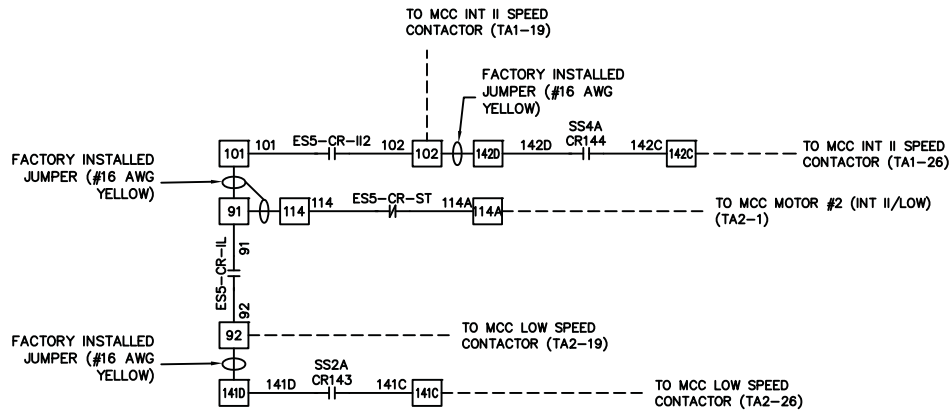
TO MCC INT II SPEED CONTACTOR (TA1–19)

FACTORY INSTALLED JUMPER (#16 AWG YELLOW)

101
101
ES5–CR–II2
102
102
142D
142D
SS4A
CR144
142C
142C
TO MCC INT II SPEED CONTACTOR (TA1–26)

FACTORY INSTALLED JUMPER (#16 AWG YELLOW)

91
114
114
ES5–CR–ST
114A
114A
TO MCC MOTOR #2 (INT II/LOW) (TA2–1)

91
ES5–CR–IL
92

92
TO MCC LOW SPEED CONTACTOR (TA2–19)

FACTORY INSTALLED JUMPER (#16 AWG YELLOW)

141D
141D
SS2A
CR143
141C
141C
TO MCC LOW SPEED CONTACTOR (TA2–26)